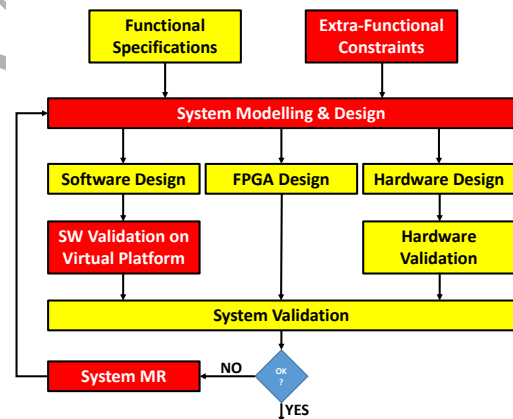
Functional Specifications

Extra-Functional Constraints

System Modelling & Design

Software Design

FPGA Design

Hardware Design

SW Validation on Virtual Platform

Hardware Validation

System Validation

System MR

NO

OK ?

YES